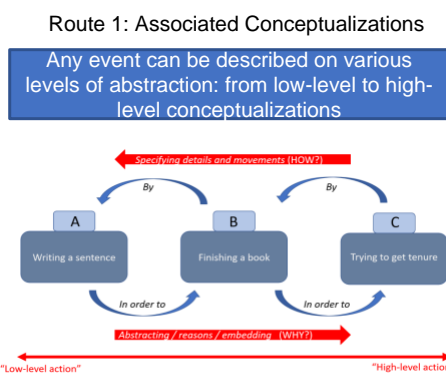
Route 1: Associated Conceptualizations

Any event can be described on various levels of abstraction: from low-level to high-level conceptualizations

Specifying details and movements (HOW?)

By

By

A

B

C

Writing a sentence

Finishing a book

Trying to get tenure

In order to

In order to

Abstracting / reasons / embedding (WHY?)

"Low-level action"

"High-level actio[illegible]